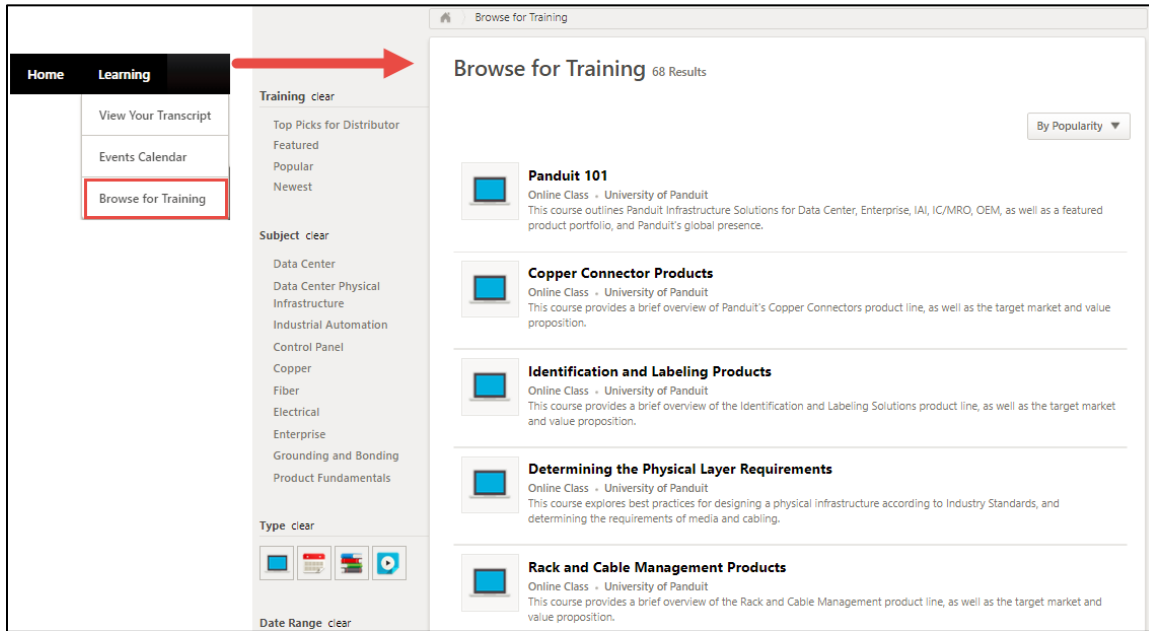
Home Learning

View Your Transcript

Events Calendar

Browse for Training

Browse for Training

Training clear

Top Picks for Distributor

Featured

Popular

Newest

Subject clear

Data Center

Data Center Physical Infrastructure

Industrial Automation

Control Panel

Copper

Fiber

Electrical

Enterprise

Grounding and Bonding

Product Fundamentals

Type clear

Date Range clear

Browse for Training 68 Results

By Popularity ▼

Panduit 101
Online Class • University of Panduit
This course outlines Panduit Infrastructure Solutions for Data Center, Enterprise, IAI, IC/MRO, OEM, as well as a featured product portfolio, and Panduit's global presence.

Copper Connector Products
Online Class • University of Panduit
This course provides a brief overview of Panduit's Copper Connectors product line, as well as the target market and value proposition.

Identification and Labeling Products
Online Class • University of Panduit
This course provides a brief overview of the Identification and Labeling Solutions product line, as well as the target market and value proposition.

Determining the Physical Layer Requirements
Online Class • University of Panduit
This course explores best practices for designing a physical infrastructure according to Industry Standards, and determining the requirements of media and cabling.

Rack and Cable Management Products
Online Class • University of Panduit
This course provides a brief overview of the Rack and Cable Management product line, as well as the target market and value proposition.